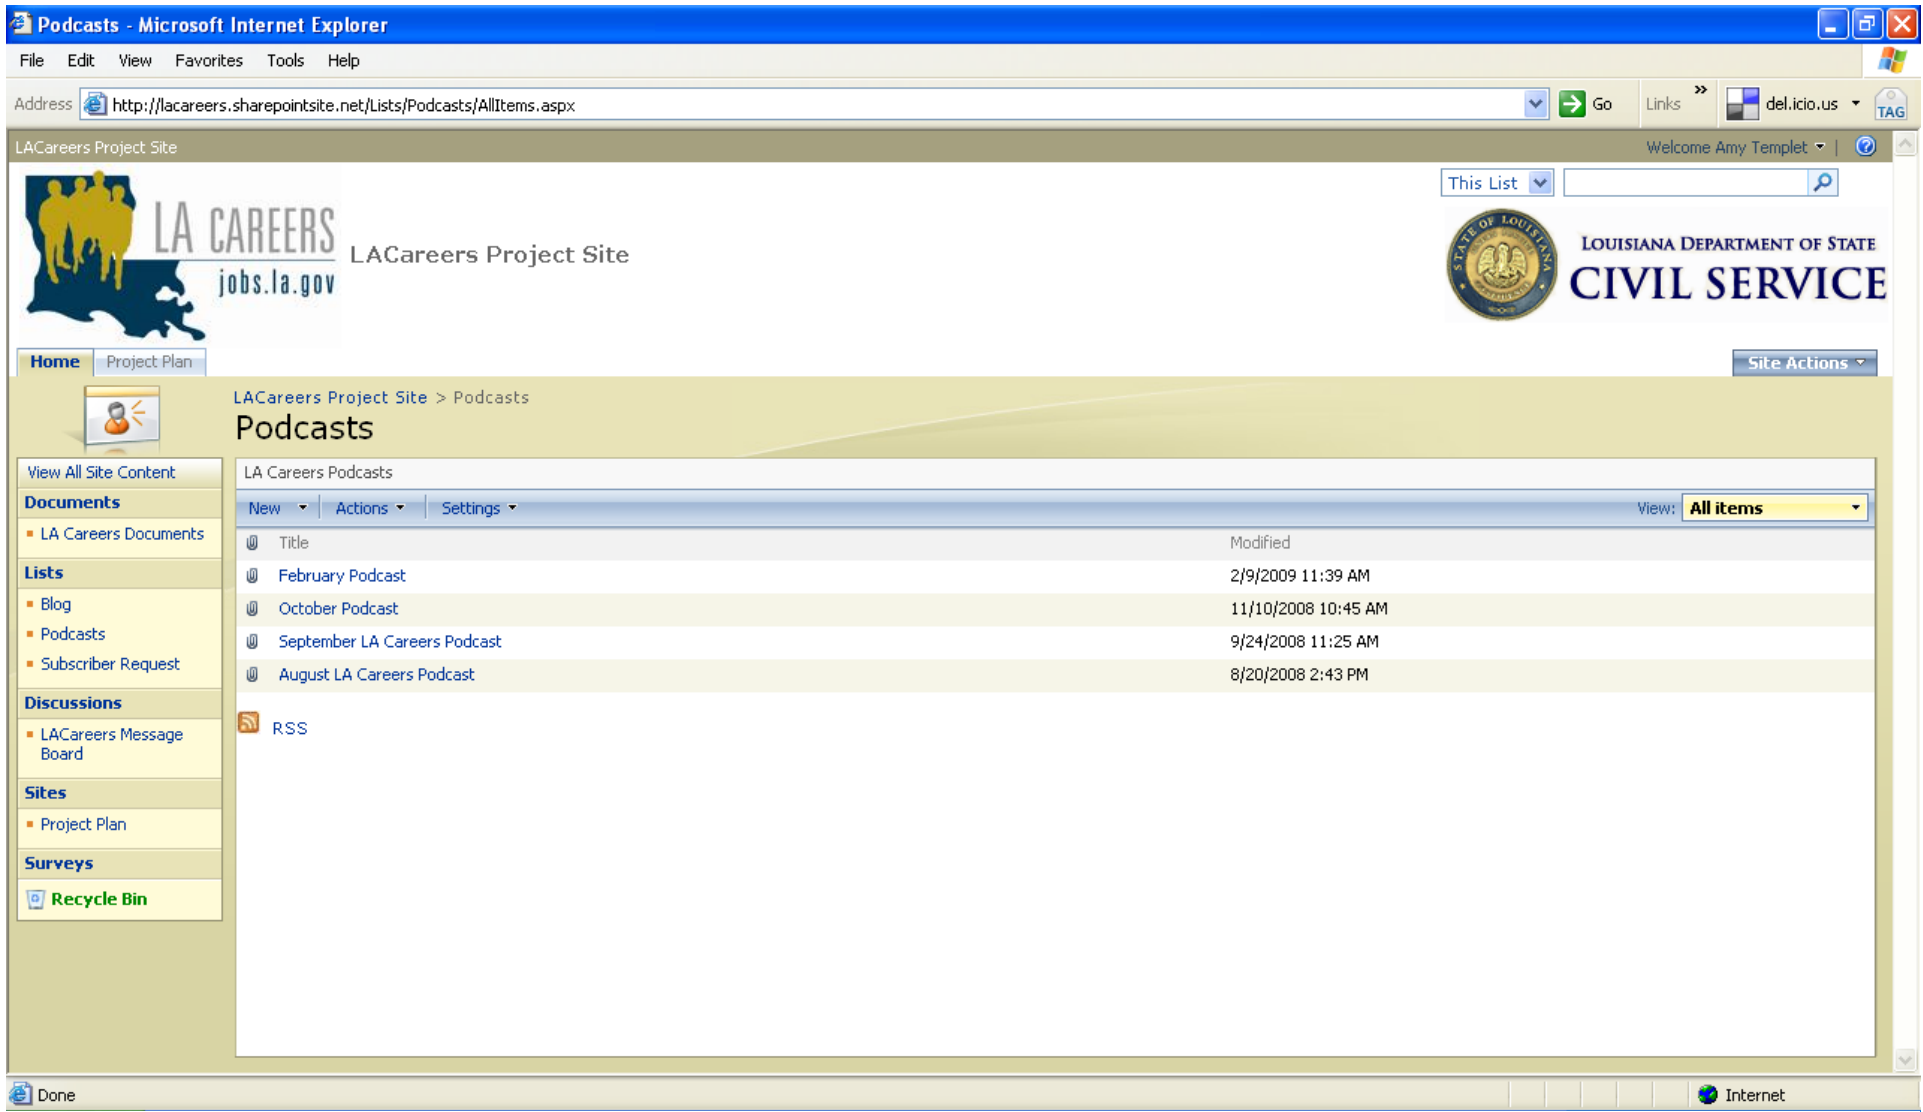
Podcasts - Microsoft Internet Explorer

File Edit View Favorites Tools Help

Address http://lacareers.sharepointsite.net/Lists/Podcasts/AllItems.aspx Go Links del.icio.us TAG

LACareers Project Site Welcome Amy Templet

This List

LA CAREERS jobs.la.gov

LACareers Project Site

STATE OF LOUISIANA

LOUISIANA DEPARTMENT OF STATE CIVIL SERVICE

Home Project Plan

Site Actions

LACareers Project Site > Podcasts

Podcasts

View All Site Content

Documents
LA Careers Documents

Lists
Blog
Podcasts
Subscriber Request

Discussions
LACareers Message Board

Sites
Project Plan

Surveys

Recycle Bin

LA Careers Podcasts

New Actions Settings View: All items

| Title | Modified |
|---|---|
| February Podcast | 2/9/2009 11:39 AM |
| October Podcast | 11/10/2008 10:45 AM |
| September LA Careers Podcast | 9/24/2008 11:25 AM |
| August LA Careers Podcast | 8/20/2008 2:43 PM |

RSS

Done Internet